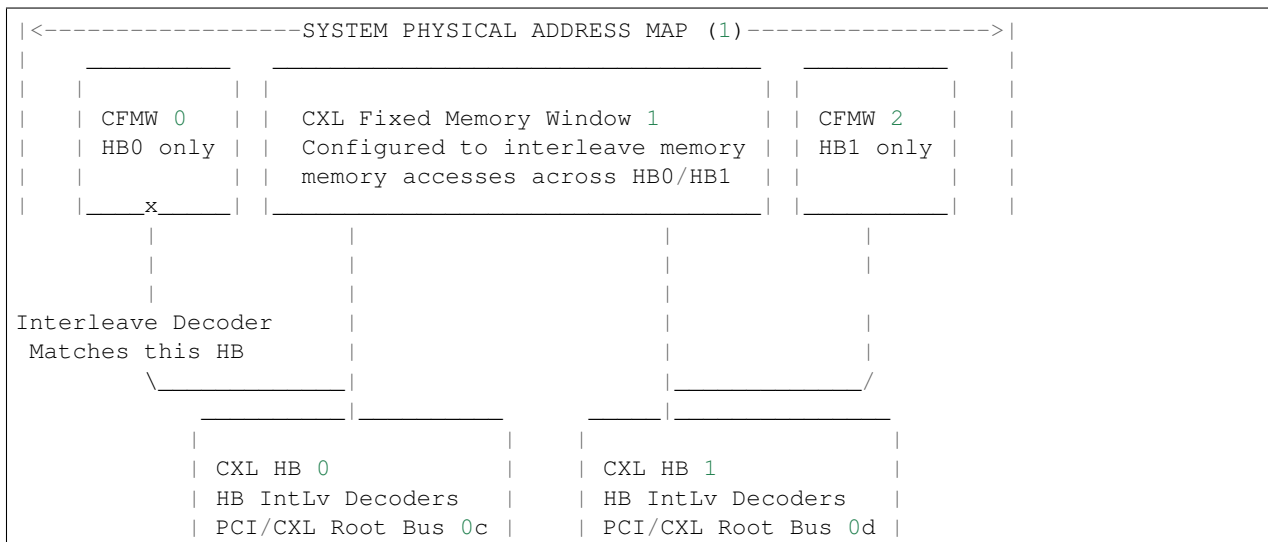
SYSTEM PHYSICAL ADDRESS MAP (1)

CFMW 0
HB0 only
x

CXL Fixed Memory Window 1
Configured to interleave memory
memory accesses across HB0/HB1

CFMW 2
HB1 only

Interleave Decoder
Matches this HB

CXL HB 0
HB IntLv Decoders
PCI/CXL Root Bus 0c

CXL HB 1
HB IntLv Decoders
PCI/CXL Root Bus 0d